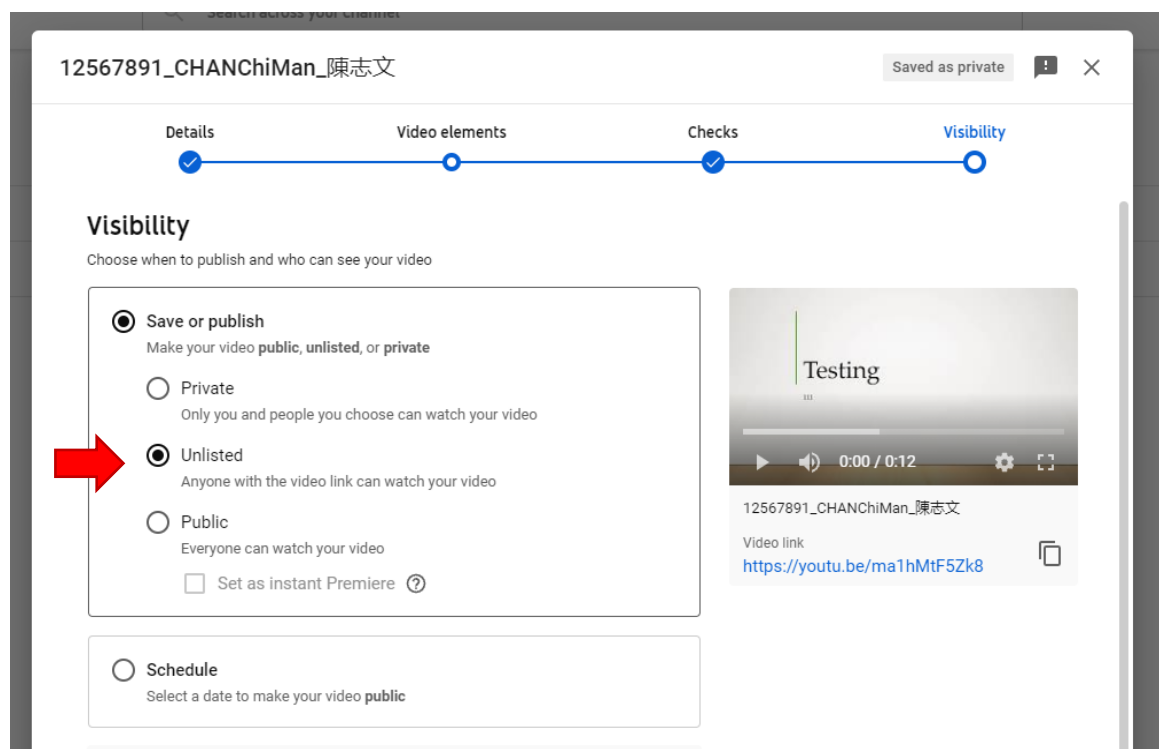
Search across your channel

12567891_CHANChiMan_陳志文

Saved as private

Details

Video elements

Checks

Visibility

Visibility

Choose when to publish and who can see your video

Save or publish

Make your video **public**, **unlisted**, or **private**

Private

Only you and people you choose can watch your video

Unlisted

Anyone with the video link can watch your video

Public

Everyone can watch your video

Set as instant Premiere

Testing

0:00 / 0:12

12567891_CHANChiMan_陳志文

Video link

https://youtu.be/ma1hMtF5Zk8

Schedule

Select a date to make your video **public**